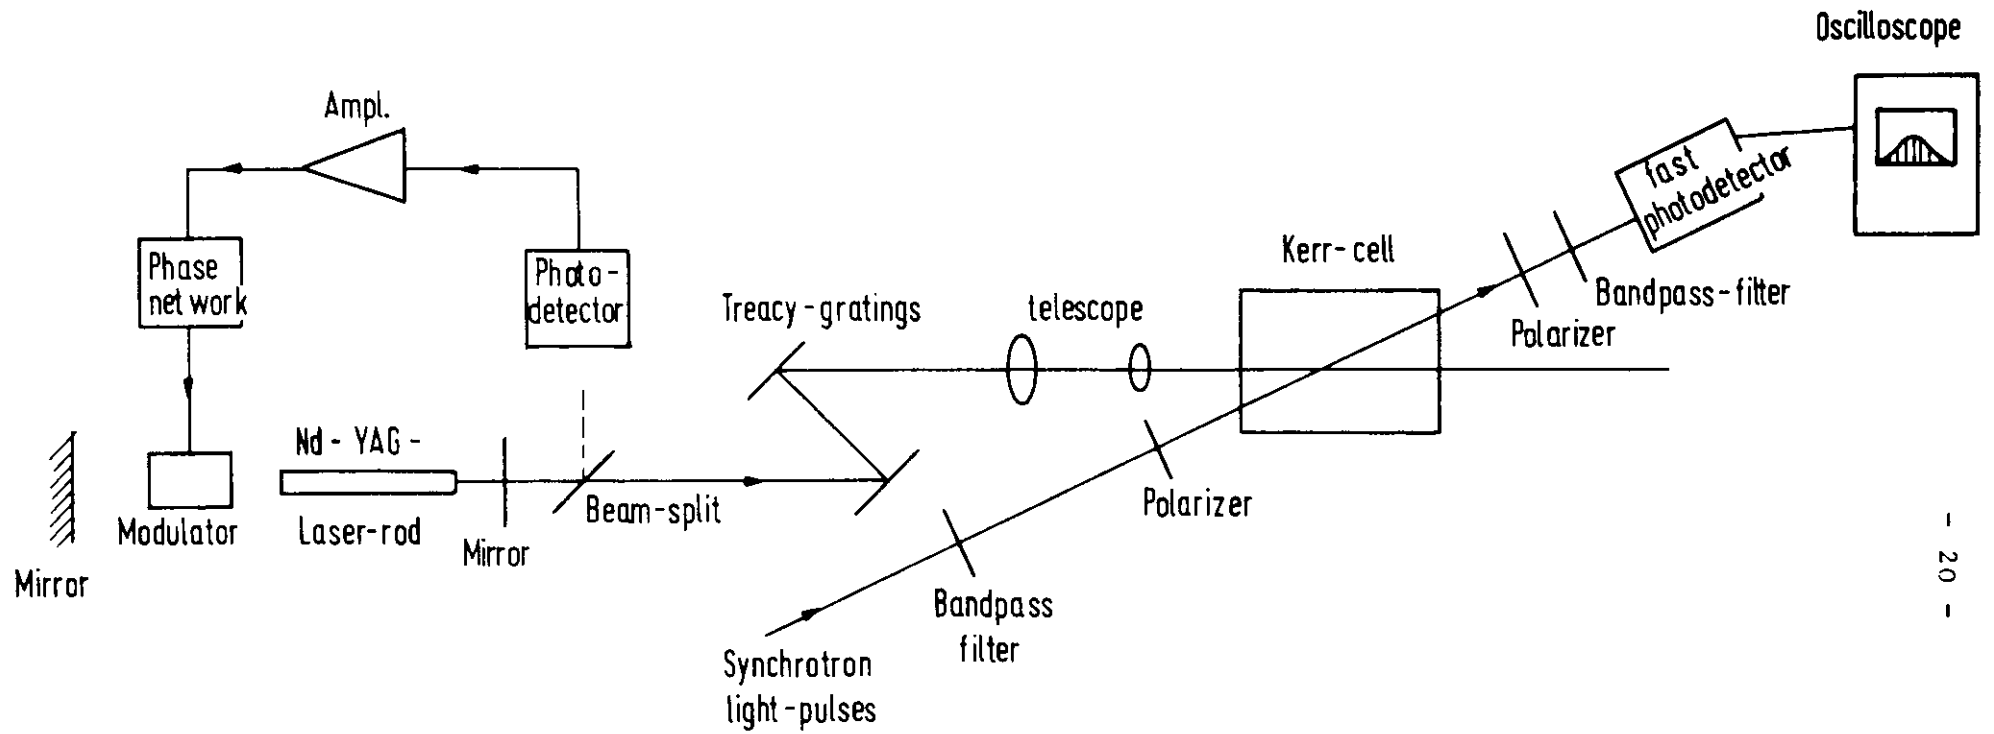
Oscilloscope

Ampl.

fast photodetector

Phase net work

Photo-detector

Kerr-cell

Bandpass-filter

Treacy-gratings

telescope

Polarizer

Nd - YAG -

Mirror

Modulator

Laser-rod

Mirror

Beam-split

Polarizer

Bandpass filter

Synchrotron light-pulses

- 20 -